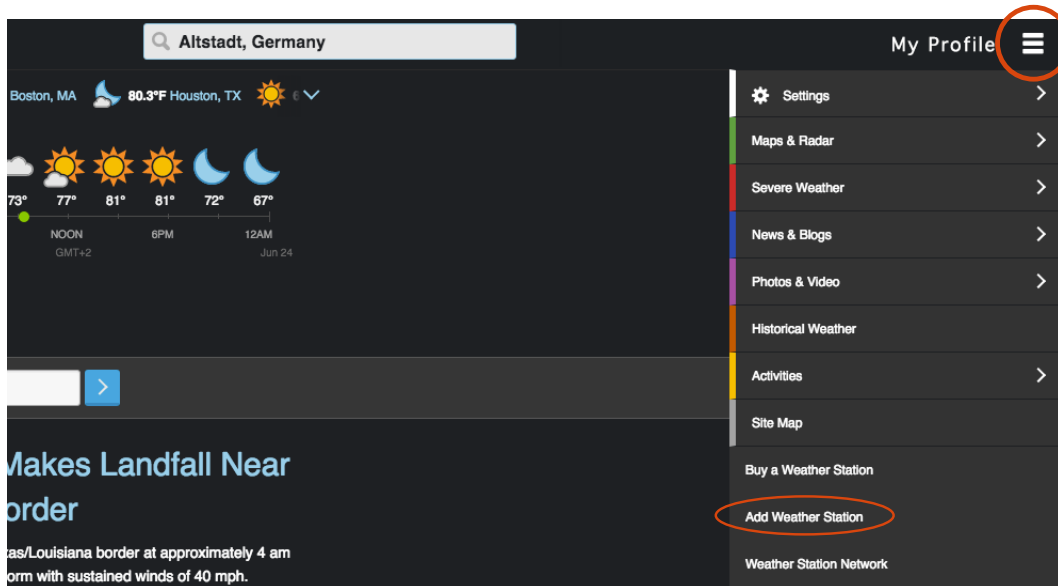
Altstadt, Germany

My Profile

Boston, MA 80.3°F Houston, TX

73° 77° 81° 81° 72° 67°

NOON 6PM 12AM
GMT+2 Jun 24

Makes Landfall Near
order

cas/Louisiana border at approximately 4 am
orm with sustained winds of 40 mph.

Settings
Maps & Radar
Severe Weather
News & Blogs
Photos & Video
Historical Weather
Activities
Site Map
Buy a Weather Station
Add Weather Station
Weather Station Network